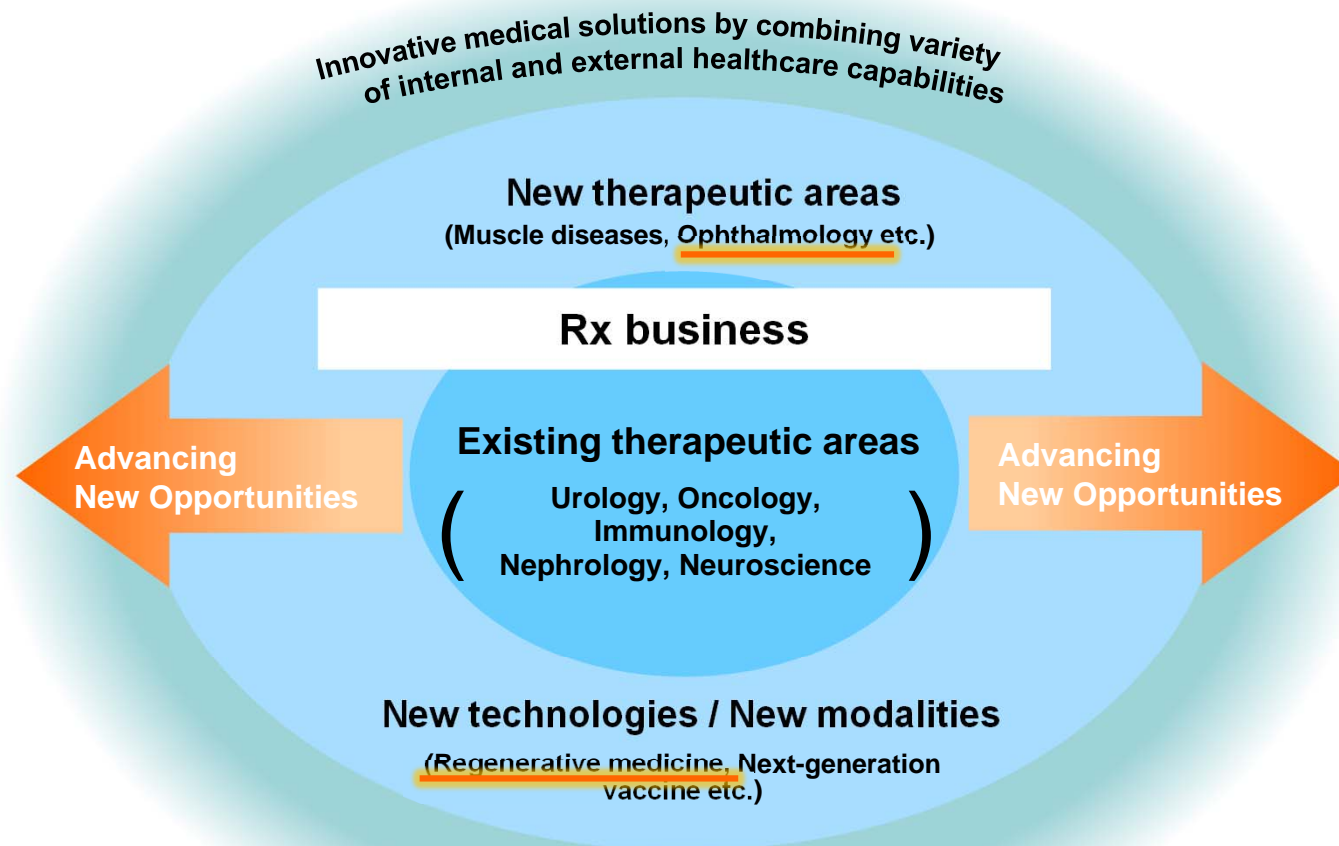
Innovative medical solutions by combining variety of internal and external healthcare capabilities

New therapeutic areas
(Muscle diseases, Ophthalmology etc.)

Rx business

Advancing New Opportunities

Existing therapeutic areas
( Urology, Oncology, Immunology, Nephrology, Neuroscience )

Advancing New Opportunities

New technologies / New modalities
(Regenerative medicine, Next-generation vaccine etc.)